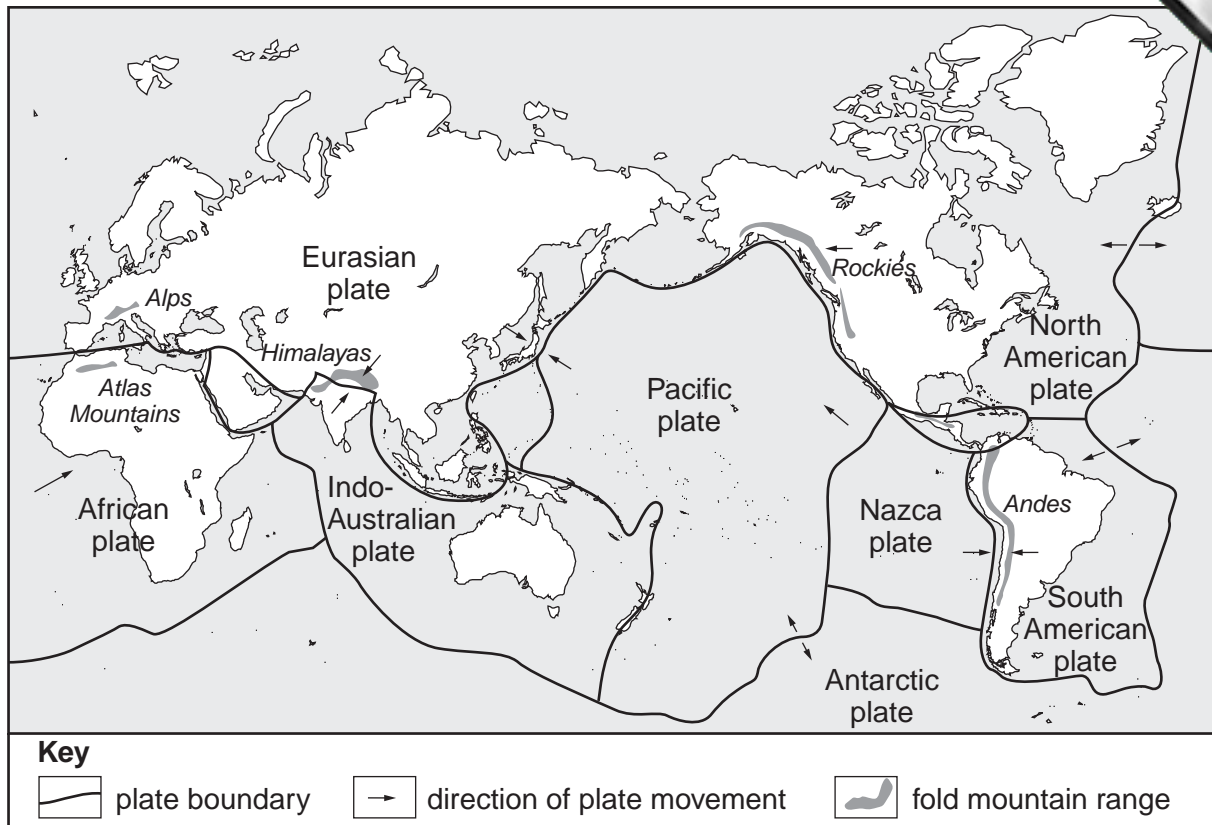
Eurasian plate

Alps

Himalayas

Atlas Mountains

African plate

Indo-Australian plate

Pacific plate

Rockies

North American plate

Nazca plate

Andes

South American plate

Antarctic plate

Key

plate boundary

direction of plate movement

fold mountain range